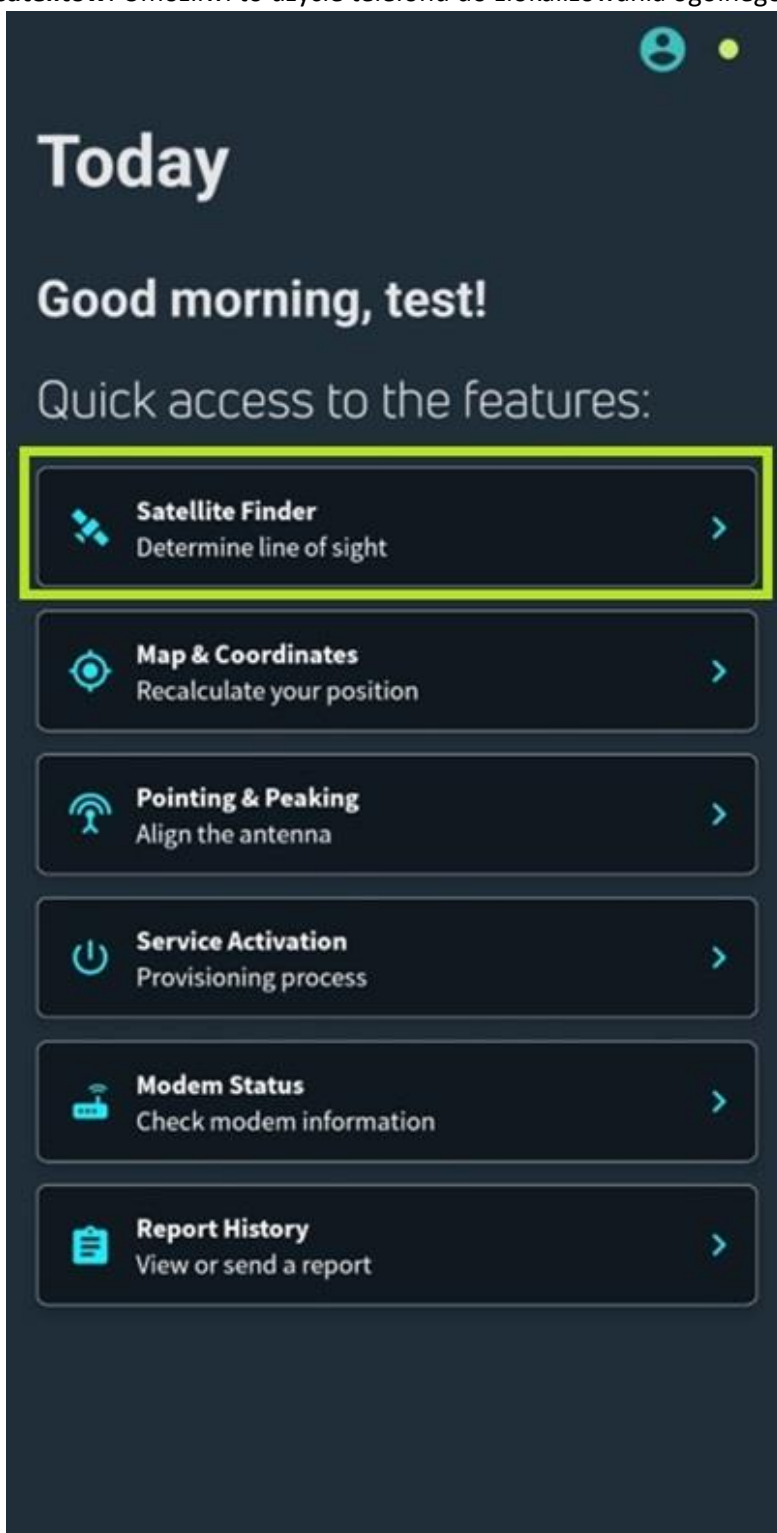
satelitów. Umożliwi to użycie telefonu do zlokalizowania ogólnego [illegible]

Today

Good morning, test!

Quick access to the features:

Satellite Finder
Determine line of sight

Map & Coordinates
Recalculate your position

Pointing & Peaking
Align the antenna

Service Activation
Provisioning process

Modem Status
Check modem information

Report History
View or send a report